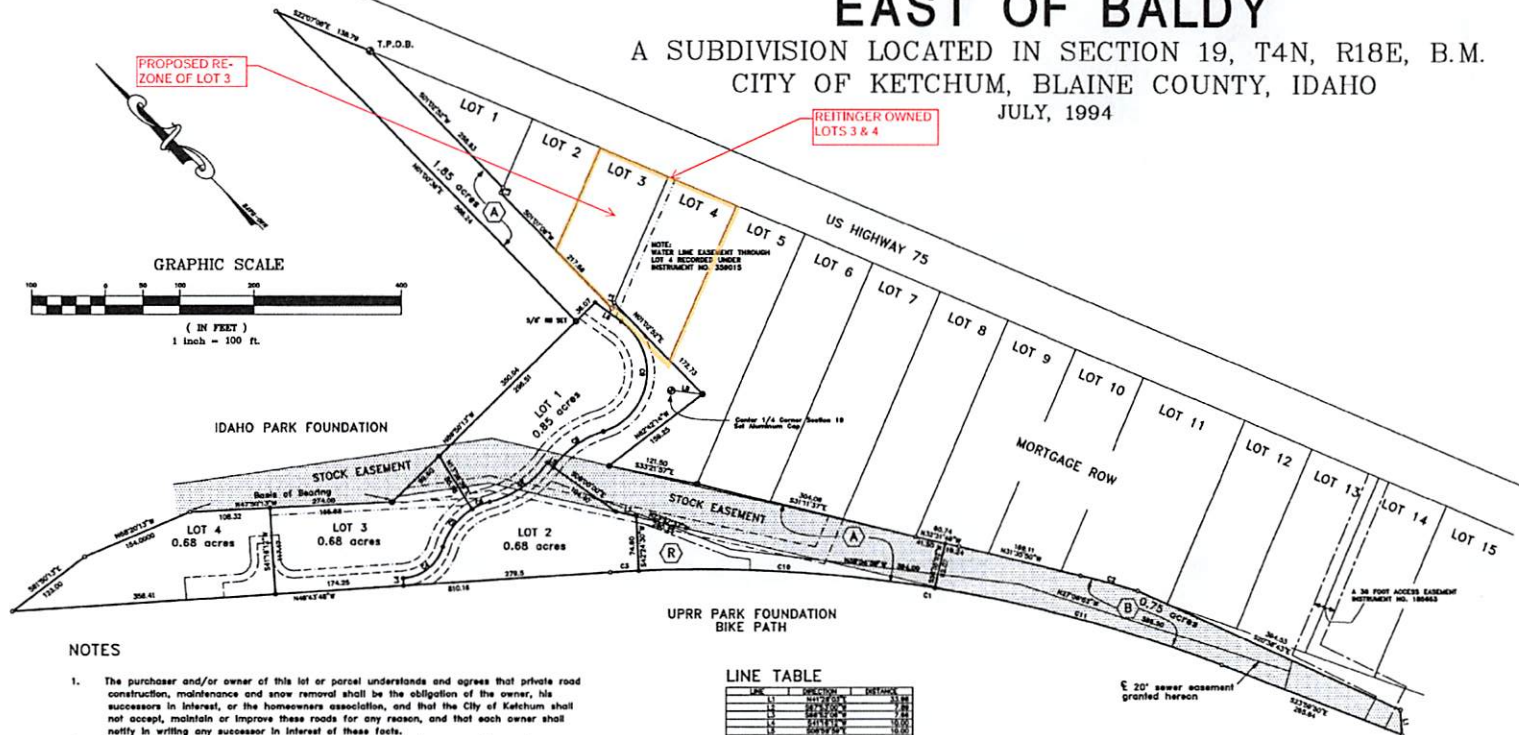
EAST OF BALDY
A SUBDIVISION LOCATED IN SECTION 19, T4N, R18E, B.M.
CITY OF KETCHUM, BLAINE COUNTY, IDAHO
JULY, 1994

PROPOSED RE-ZONE OF LOT 3

REITINGER OWNED LOTS 3 & 4

T.P.O.B.

LOT 1
LOT 2
LOT 3
LOT 4
LOT 5
LOT 6
LOT 7
LOT 8
LOT 9
LOT 10
LOT 11
LOT 12
LOT 13
LOT 14
LOT 15

1.85 acres

A

US HIGHWAY 75

NOTE:
WATER LINE EASEMENT THROUGH LOT 4 RECORDED UNDER INSTRUMENT NO. 358015

GRAPHIC SCALE
100 0 50 100 200 400
( IN FEET )
1 inch = 100 ft.

LOT 1
0.85 acres

Center 1/4 Corner Section 19 Set Aluminum Cap

IDAHO PARK FOUNDATION

MORTGAGE ROW

STOCK EASEMENT

Basis of Bearing

STOCK EASEMENT

LOT 4
0.68 acres

LOT 3
0.68 acres

LOT 2
0.68 acres

R

A

B

0.75 acres

A 30 FOOT ACCESS EASEMENT INSTRUMENT NO. 180663

UPRR PARK FOUNDATION
BIKE PATH

NOTES

1. The purchaser and/or owner of this lot or parcel understands and agrees that private road construction, maintenance and snow removal shall be the obligation of the owner, his successors in interest, or the homeowners association, and that the City of Ketchum shall not accept, maintain or improve these roads for any reason, and that each owner shall notify in writing any successor in interest of these facts.

LINE TABLE
| LINE | DIRECTION | DISTANCE |
|---|---|---|
| L1 | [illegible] | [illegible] |
| L2 | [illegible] | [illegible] |
| L3 | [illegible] | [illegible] |
| L4 | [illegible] | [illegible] |
| L5 | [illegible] | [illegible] |

℄ 20' sewer easement granted hereon